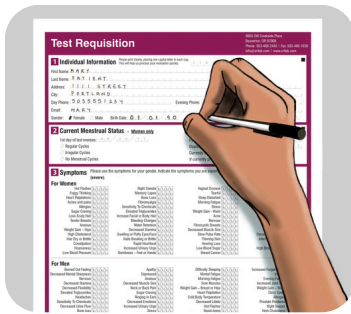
Test Requisition

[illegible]

1 Individual Information

First Name: M A R Y

Last Name: P A T I E N T

Address: 1 1 1 1 S T R E E T

City: P O R T L A N D

Day Phone: 5 0 3 5 5 5 1 2 3 4

Evening Phone

Email: M A R Y

Gender: Female Male Birth Date: 0 1 . 0 1 . 5 0

2 Current Menstrual Status - Women only

1st day of last menses: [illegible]

Regular Cycles

Irregular Cycles

No Menstrual Cycles

3 Symptoms Please rate the symptoms for your gender. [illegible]

For Women

Hot Flashes

Foggy Thinking

Heart Palpitations

Infertility

Allergies

Sugar Cravings

Loss Scalp Hair

Tender Breasts

Anxious

Weight Gain - Hips

High Cholesterol

Hair Dry or Brittle

Constipation

Low Blood Pressure

Night Sweats

Memory Lapses

Acne

Fibrocystic

Sensitivity To Chemicals

Elevated Triglycerides

Increased Facial or Body Hair

Mood Swings

Water Retention

Decreased Stamina

Swelling or Puffy Eyes/Face

Goiter/Swelling in Neck

Rapid Heartbeat

Increased Urinary Urge

Numbness - Feet or Hands

Vaginal Dryness

Sleep Disturbed

Morning Fatigue

Weight Gain - Waist

Decreased Sex Drive

For Men

Burned Out Feeling

Decreased Mental Sharpness

Stress

Decreased Libido

Decreased Flexibility

Elevated Triglycerides

Headaches

Sensitivity To Chemicals

Decreased Urine Flow

Apathy

Depressed

Irritable

Decreased Muscle Size

Night Sweats

Sugar Cravings

Ringing In Ears

Decreased Erections

Decreased Stamina

Difficulty Sleeping

Morning Fatigue

Bone Loss

Weight Gain - Breasts or Hips

Heart Palpitations

Cold Body Temperature

Decreased Libido

Hot Flashes

Night Sweats